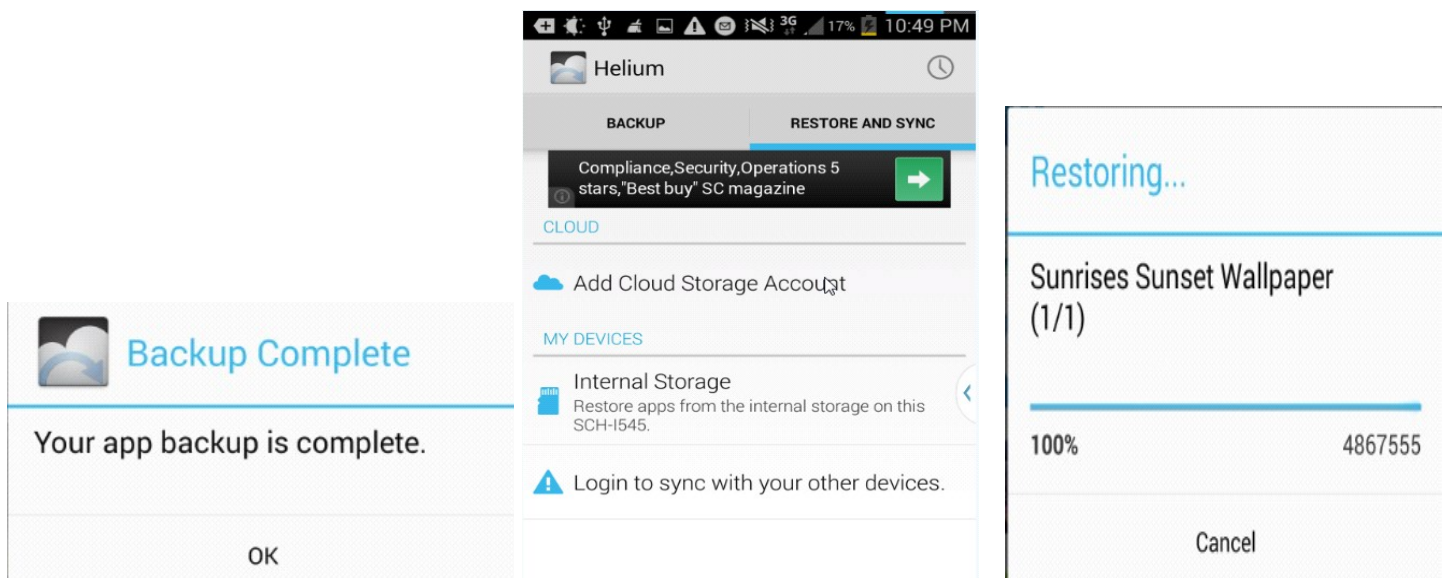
Backup Complete

Your app backup is complete.

OK

3G 17% 10:49 PM

Helium

BACKUP

RESTORE AND SYNC

Compliance,Security,Operations 5 stars,"Best buy" SC magazine

CLOUD

Add Cloud Storage Account

MY DEVICES

Internal Storage
Restore apps from the internal storage on this SCH-I545.

Login to sync with your other devices.

Restoring...

Sunrises Sunset Wallpaper (1/1)

100%

4867555

Cancel